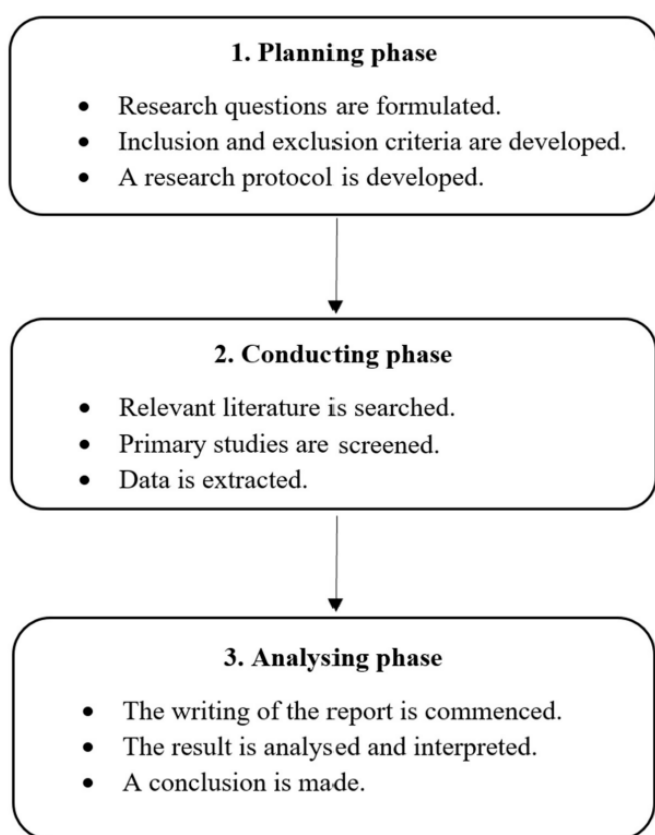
1. Planning phase

- Research questions are formulated.
- Inclusion and exclusion criteria are developed.
- A research protocol is developed.

2. Conducting phase

- Relevant literature is searched.
- Primary studies are screened.
- Data is extracted.

3. Analysing phase

- The writing of the report is commenced.
- The result is analysed and interpreted.
- A conclusion is made.